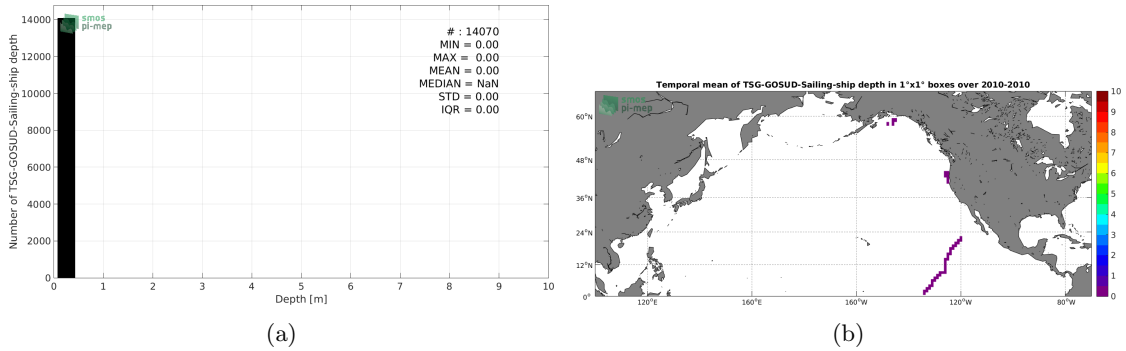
14000
12000
10000
8000
6000
4000
2000
0
Number of TSG-GOSUD-Sailing-ship depth
smos
pi-mep
# : 14070
MIN = 0.00
MAX = 0.00
MEAN = 0.00
MEDIAN = NaN
STD = 0.00
IQR = 0.00
0 1 2 3 4 5 6 7 8 9 10
Depth [m]

(a)

Temporal mean of TSG-GOSUD-Sailing-ship depth in 1°x1° boxes over 2010-2010
smos
pi-mep
60°N
48°N
36°N
24°N
12°N
0°
120°E 160°E 160°W 120°W 80°W
10
9
8
7
6
5
4
3
2
1
0

(b)